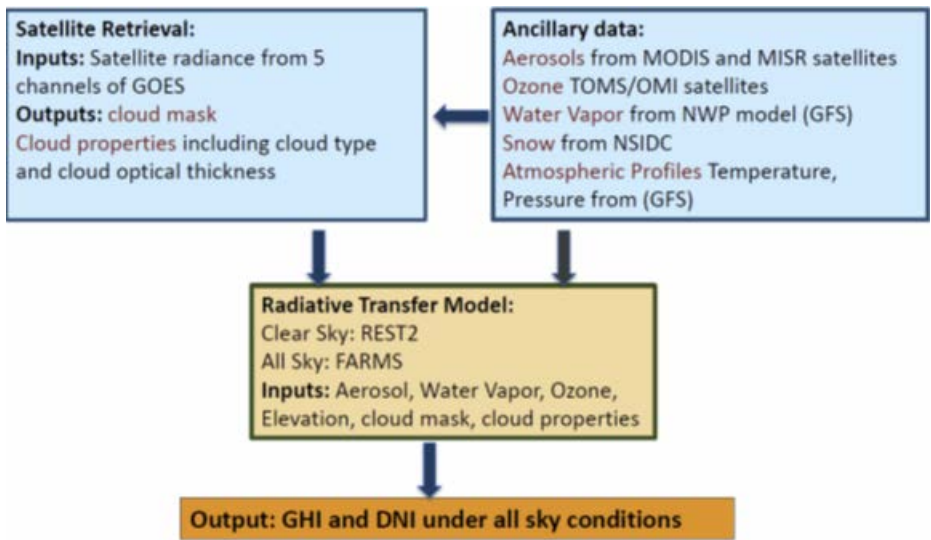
**Satellite Retrieval:**
**Inputs:** Satellite radiance from 5 channels of GOES
**Outputs:** cloud mask
Cloud properties including cloud type and cloud optical thickness

**Ancillary data:**
Aerosols from MODIS and MISR satellites
Ozone TOMS/OMI satellites
Water Vapor from NWP model (GFS)
Snow from NSIDC
Atmospheric Profiles Temperature, Pressure from (GFS)

**Radiative Transfer Model:**
Clear Sky: REST2
All Sky: FARMS
**Inputs:** Aerosol, Water Vapor, Ozone, Elevation, cloud mask, cloud properties

**Output: GHI and DNI under all sky conditions**